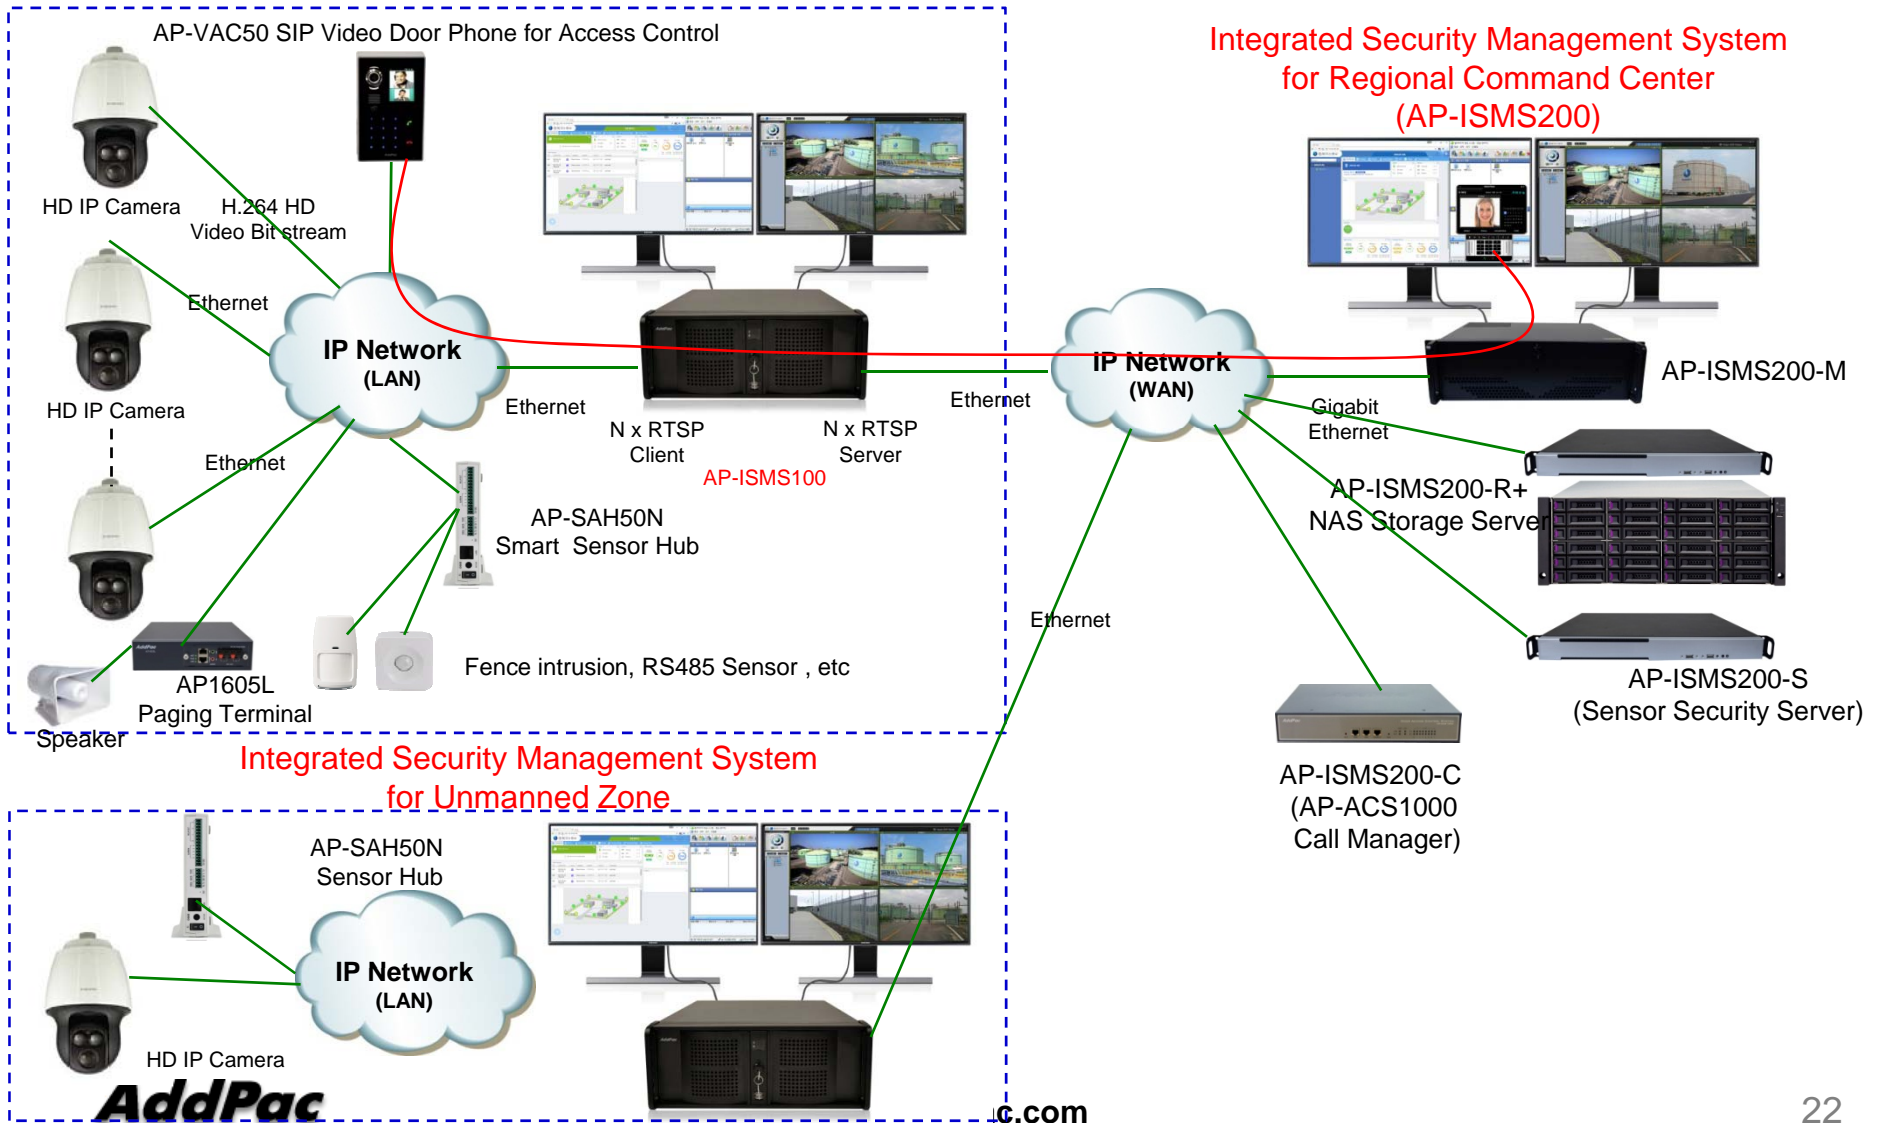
AP-VAC50 SIP Video Door Phone for Access Control

Integrated Security Management System for Regional Command Center (AP-ISMS200)

HD IP Camera

H.264 HD Video Bit stream

Ethernet

IP Network (LAN)

HD IP Camera

Ethernet

Ethernet

N x RTSP Client

N x RTSP Server

AP-ISMS100

Ethernet

IP Network (WAN)

AP-ISMS200-M

Gigabit Ethernet

AP-ISMS200-R+ NAS Storage Server

AP-SAH50N Smart Sensor Hub

Fence intrusion, RS485 Sensor , etc

Ethernet

AP1605L Paging Terminal

Speaker

AP-ISMS200-S (Sensor Security Server)

AP-ISMS200-C (AP-ACS1000 Call Manager)

Integrated Security Management System for Unmanned Zone

AP-SAH50N Sensor Hub

IP Network (LAN)

HD IP Camera

AddPac

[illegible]c.com

22